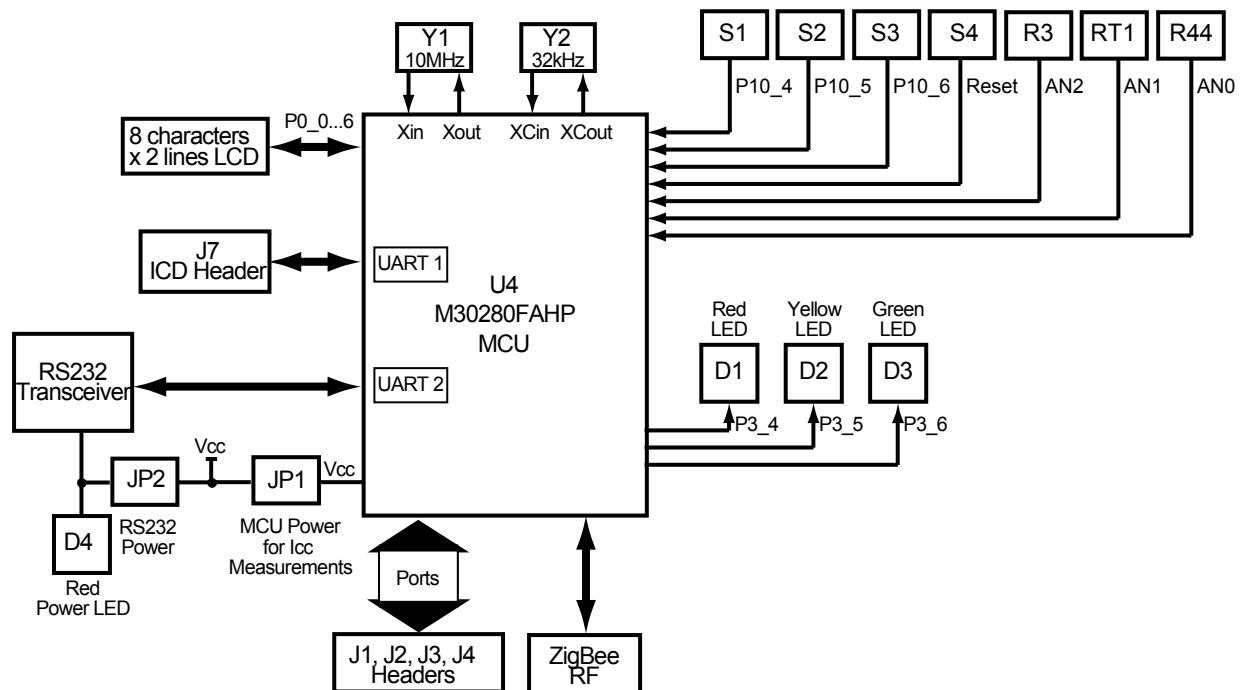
Y1
10MHz

Y2
32kHz

S1

S2

S3

S4

R3

RT1

R44

P10_4

P10_5

P10_6

Reset

AN2

AN1

AN0

P0_0...6

8 characters
x 2 lines LCD

Xin

Xout

XCin

XCout

J7
ICD Header

UART 1

U4
M30280FAHP
MCU

RS232
Transceiver

UART 2

Red
LED

Yellow
LED

Green
LED

D1

D2

D3

P3_4

P3_5

P3_6

Vcc

JP2

JP1

Vcc

D4

RS232
Power

MCU Power
for Icc
Measurements

Red
Power LED

Ports

J1, J2, J3, J4
Headers

ZigBee
RF